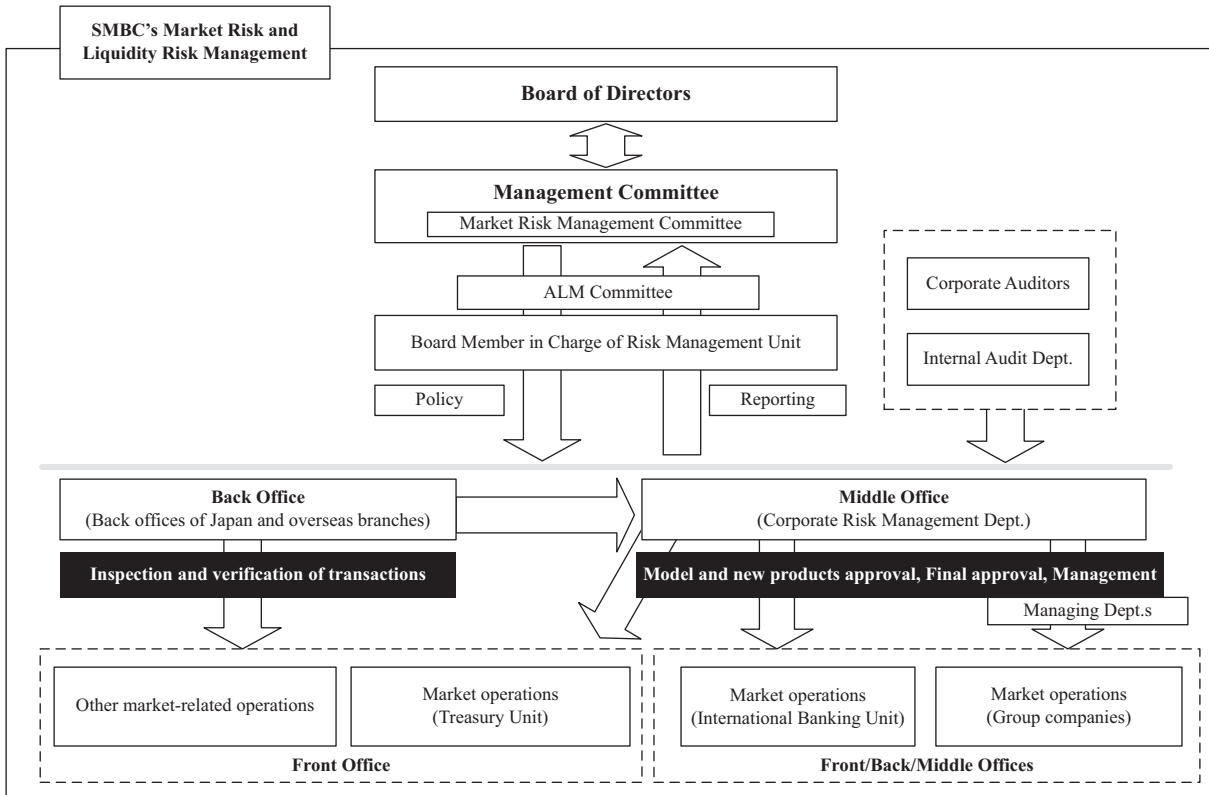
SMBC's Market Risk and Liquidity Risk Management

Board of Directors

Management Committee

Market Risk Management Committee

ALM Committee

Board Member in Charge of Risk Management Unit

Policy

Reporting

Corporate Auditors

Internal Audit Dept.

Back Office
(Back offices of Japan and overseas branches)

Middle Office
(Corporate Risk Management Dept.)

Inspection and verification of transactions

Model and new products approval, Final approval, Management

Managing Dept.s

Other market-related operations

Market operations
(Treasury Unit)

Front Office

Market operations
(International Banking Unit)

Market operations
(Group companies)

Front/Back/Middle Offices